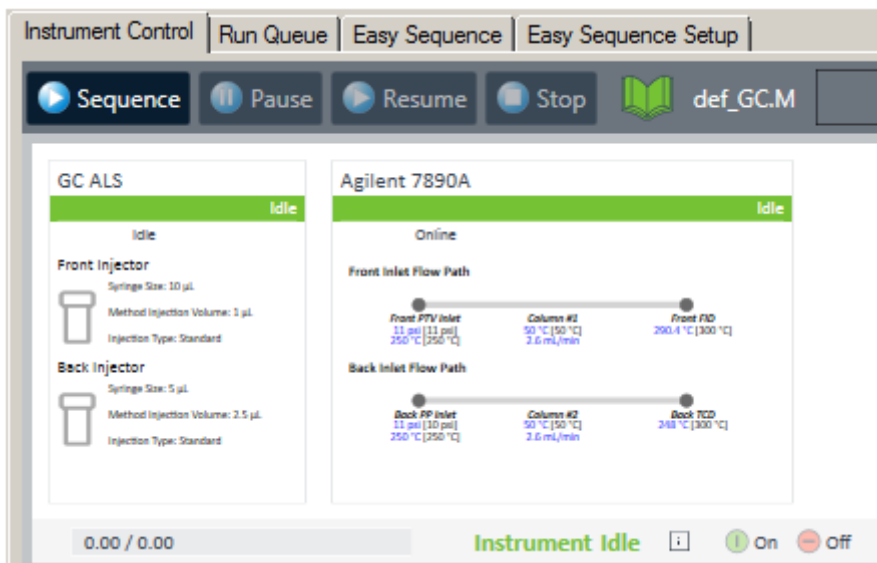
Instrument Control | Run Queue | Easy Sequence | Easy Sequence Setup

Sequence Pause Resume Stop def_GC.M

GC ALS
Idle
Idle
Front Injector
Syringe Size: 10 µL
Method Injection Volume: 1 µL
Injection Type: Standard
Back Injector
Syringe Size: 5 µL
Method Injection Volume: 2.5 µL
Injection Type: Standard

Agilent 7890A
Idle
Online
Front Inlet Flow Path
Front PTV Inlet
11 psi [11 psi]
250 °C [250 °C]
Column #1
50 °C [50 °C]
2.6 mL/min
Front FID
290.4 °C [300 °C]
Back Inlet Flow Path
Back PP Inlet
11 psi [10 psi]
250 °C [250 °C]
Column #2
50 °C [50 °C]
2.6 mL/min
Back TCD
248 °C [300 °C]

0.00 / 0.00
Instrument Idle
On
Off